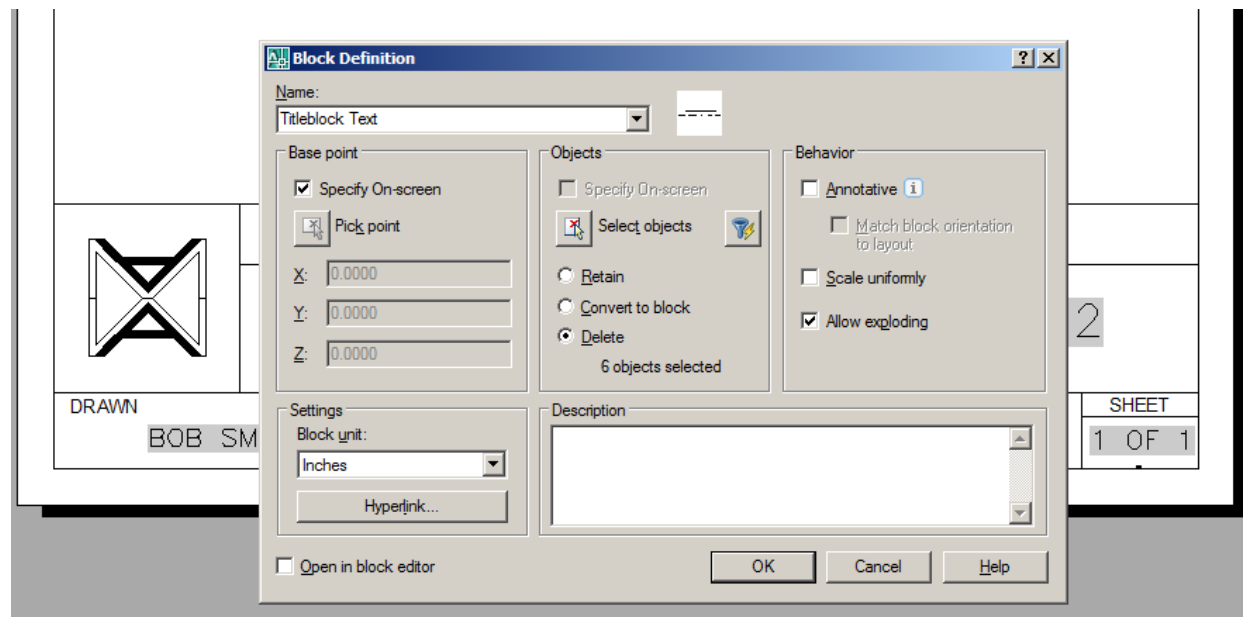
Block Definition

Name:
Titleblock Text

Base point
Specify On-screen
Pick point
X: 0.0000
Y: 0.0000
Z: 0.0000

Objects
Specify On-screen
Select objects
Retain
Convert to block
Delete
6 objects selected

Behavior
Annotative
Match block orientation to layout
Scale uniformly
Allow exploding

Settings
Block unit:
Inches
Hyperlink...

Description

Open in block editor

OK
Cancel
Help

DRAWN
BOB SM
2
SHEET
1 OF 1